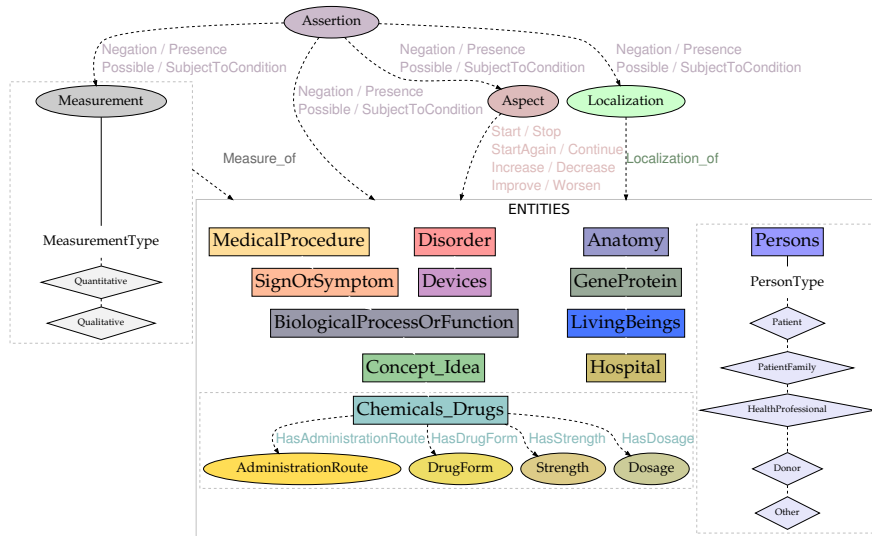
Assertion

Negation / Presence
Possible / SubjectToCondition

Negation / Presence
Possible / SubjectToCondition

Negation / Presence
Possible / SubjectToCondition

Negation / Presence
Possible / SubjectToCondition

Measurement

Aspect

Localization

Measure_of

Start / Stop
StartAgain / Continue
Increase / Decrease
Improve / Worsen

Localization_of

MeasurementType

Quantitative

Qualitative

ENTITIES

MedicalProcedure

Disorder

Anatomy

SignOrSymptom

Devices

GeneProtein

BiologicalProcessOrFunction

LivingBeings

Concept_Idea

Hospital

Chemicals_Drugs

HasAdministrationRoute

HasDrugForm

HasStrength

HasDosage

AdministrationRoute

DrugForm

Strength

Dosage

Persons

PersonType

Patient

PatientFamily

HealthProfessional

Donor

Other